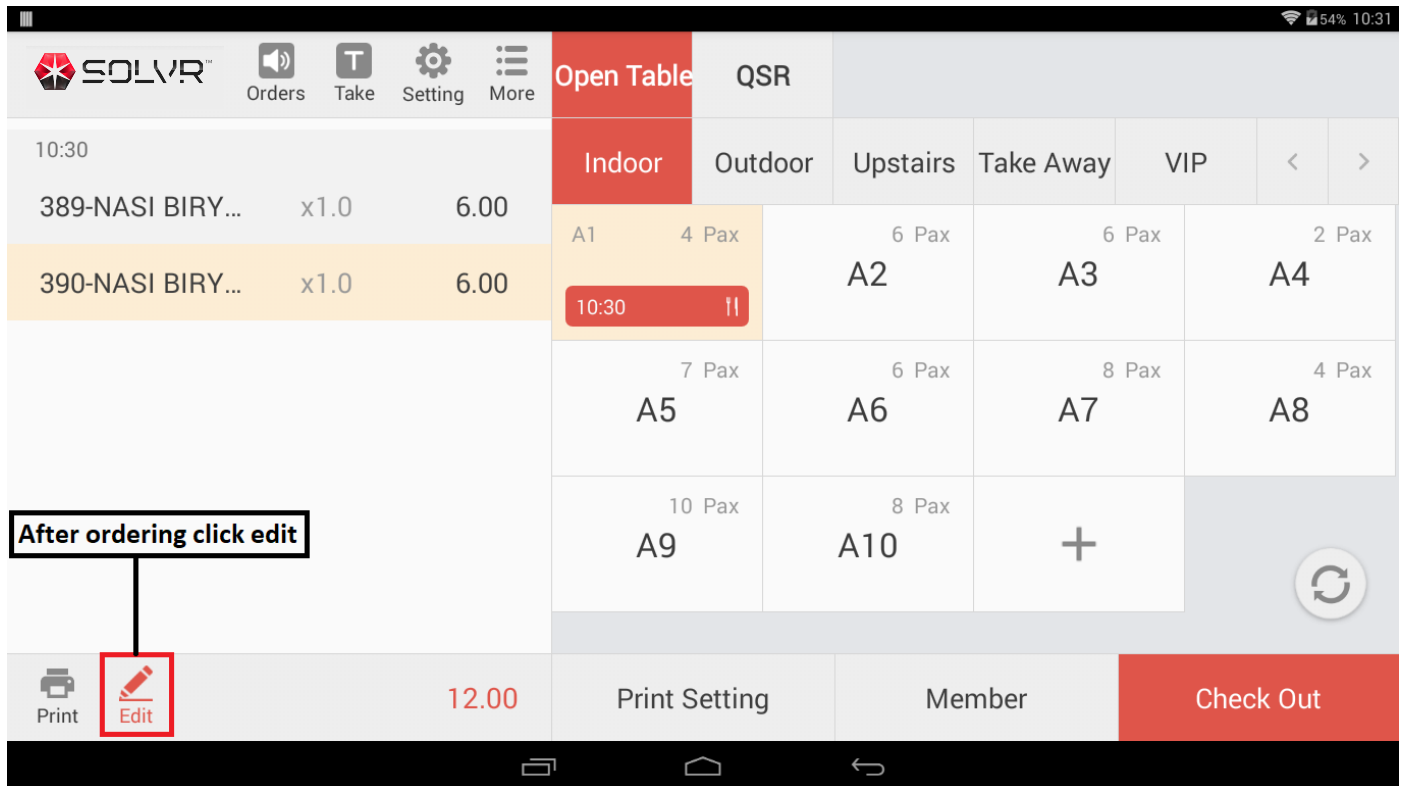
54% 10:31

SOLVR™

Orders Take Setting More

Open Table QSR

Indoor Outdoor Upstairs Take Away VIP < >

10:30

389-NASI BIRY... x1.0 6.00

390-NASI BIRY... x1.0 6.00

| A1 4 Pax 10:30 | 6 Pax A2 | 6 Pax A3 | 2 Pax A4 |
|---|---|---|---|
| 7 Pax A5 | 6 Pax A6 | 8 Pax A7 | 4 Pax A8 |
| 10 Pax A9 | 8 Pax A10 | + | |

After ordering click edit

Print Edit 12.00

Print Setting Member Check Out